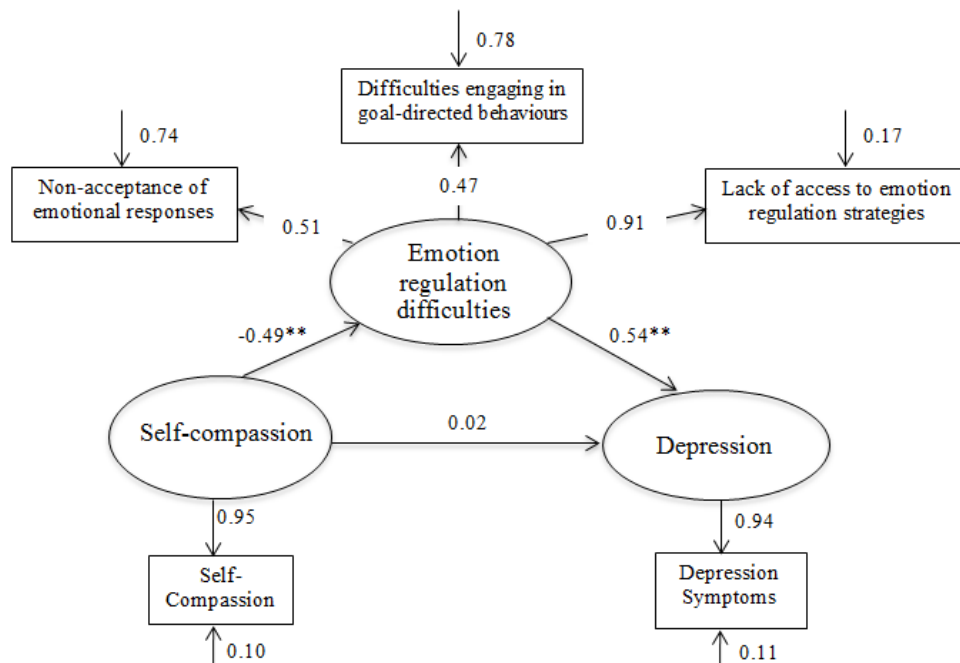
0.78

Difficulties engaging in goal-directed behaviours

0.74

0.17

0.47

Non-acceptance of emotional responses

Lack of access to emotion regulation strategies

0.51

0.91

Emotion regulation difficulties

-0.49**

0.54**

0.02

Self-compassion

Depression

0.95

0.94

Self-Compassion

Depression Symptoms

0.10

0.11